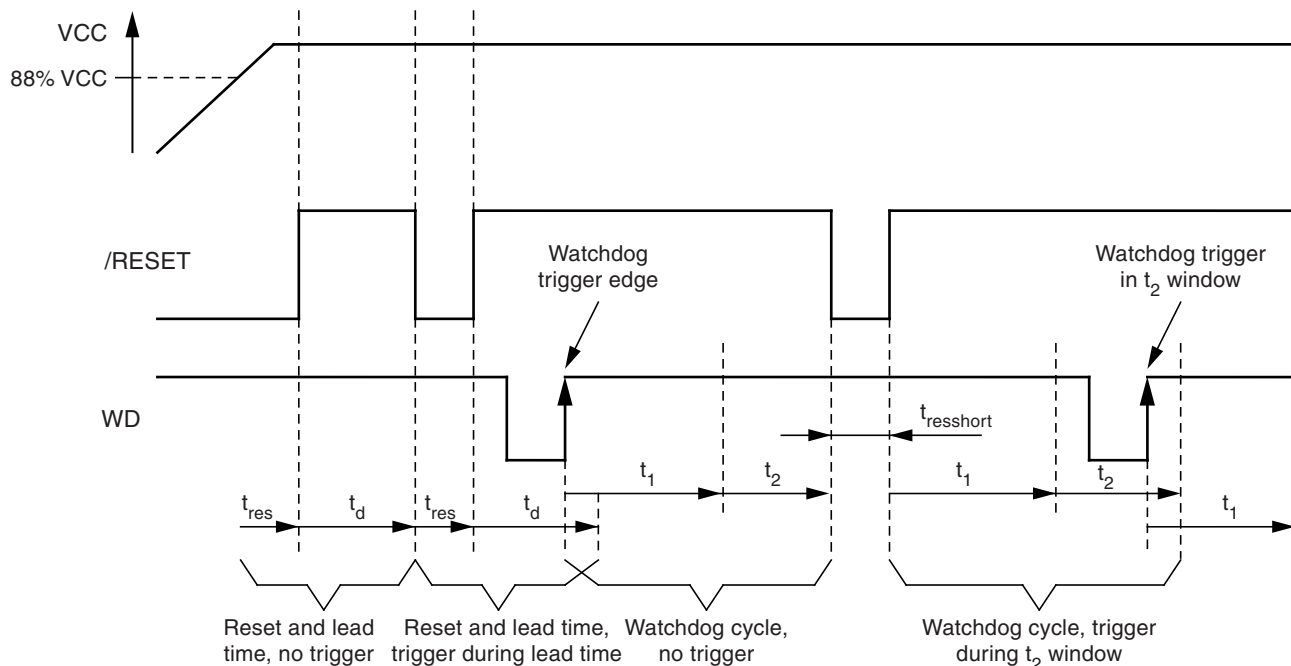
VCC

88% VCC

/RESET

Watchdog trigger edge

Watchdog trigger in $t_2$ window

WD

$t_{resshort}$

$t_{res}$ $t_d$ $t_{res}$ $t_d$ $t_1$ $t_2$ $t_1$ $t_2$ $t_1$

Reset and lead time, no trigger

Reset and lead time, trigger during lead time

Watchdog cycle, no trigger

Watchdog cycle, trigger during $t_2$ window